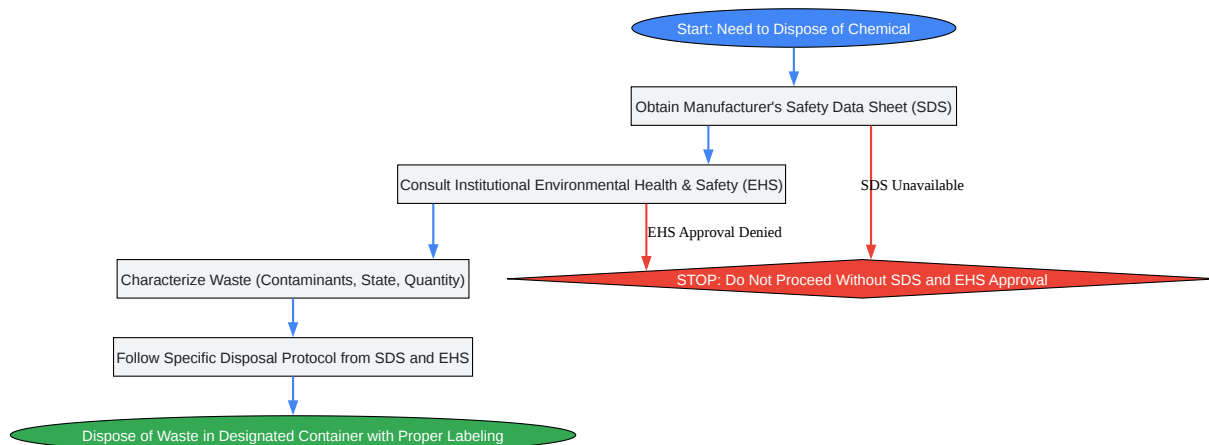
Start: Need to Dispose of Chemical

Obtain Manufacturer's Safety Data Sheet (SDS)

Consult Institutional Environmental Health & Safety (EHS)

SDS Unavailable

EHS Approval Denied

Characterize Waste (Contaminants, State, Quantity)

STOP: Do Not Proceed Without SDS and EHS Approval

Follow Specific Disposal Protocol from SDS and EHS

Dispose of Waste in Designated Container with Proper Labeling